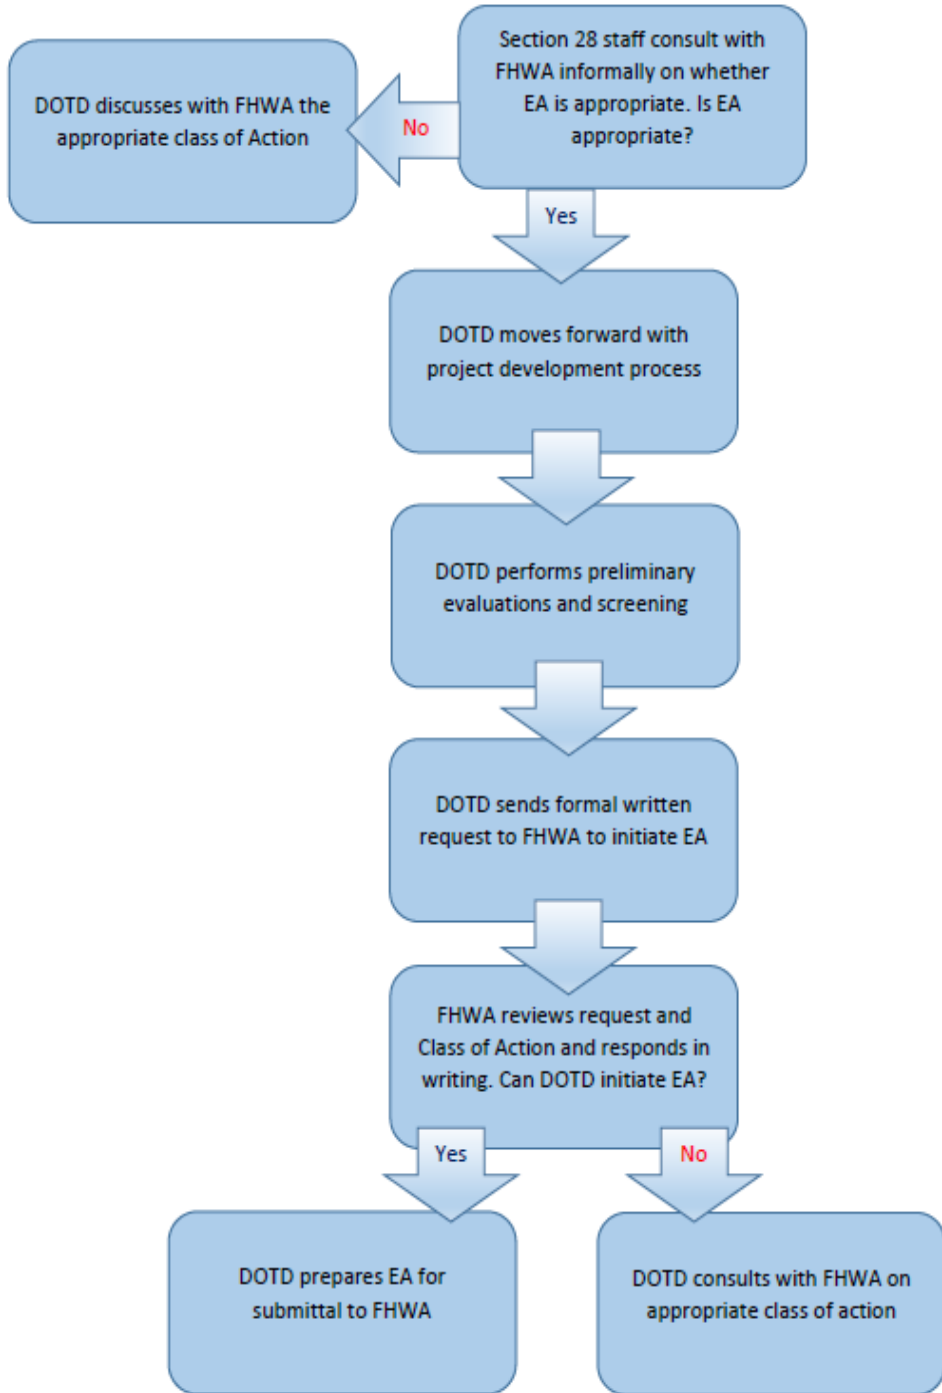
Section 28 staff consult with FHWA informally on whether EA is appropriate. Is EA appropriate?

No

DOTD discusses with FHWA the appropriate class of Action

Yes

DOTD moves forward with project development process

DOTD performs preliminary evaluations and screening

DOTD sends formal written request to FHWA to initiate EA

FHWA reviews request and Class of Action and responds in writing. Can DOTD initiate EA?

Yes

No

DOTD prepares EA for submittal to FHWA

DOTD consults with FHWA on appropriate class of action